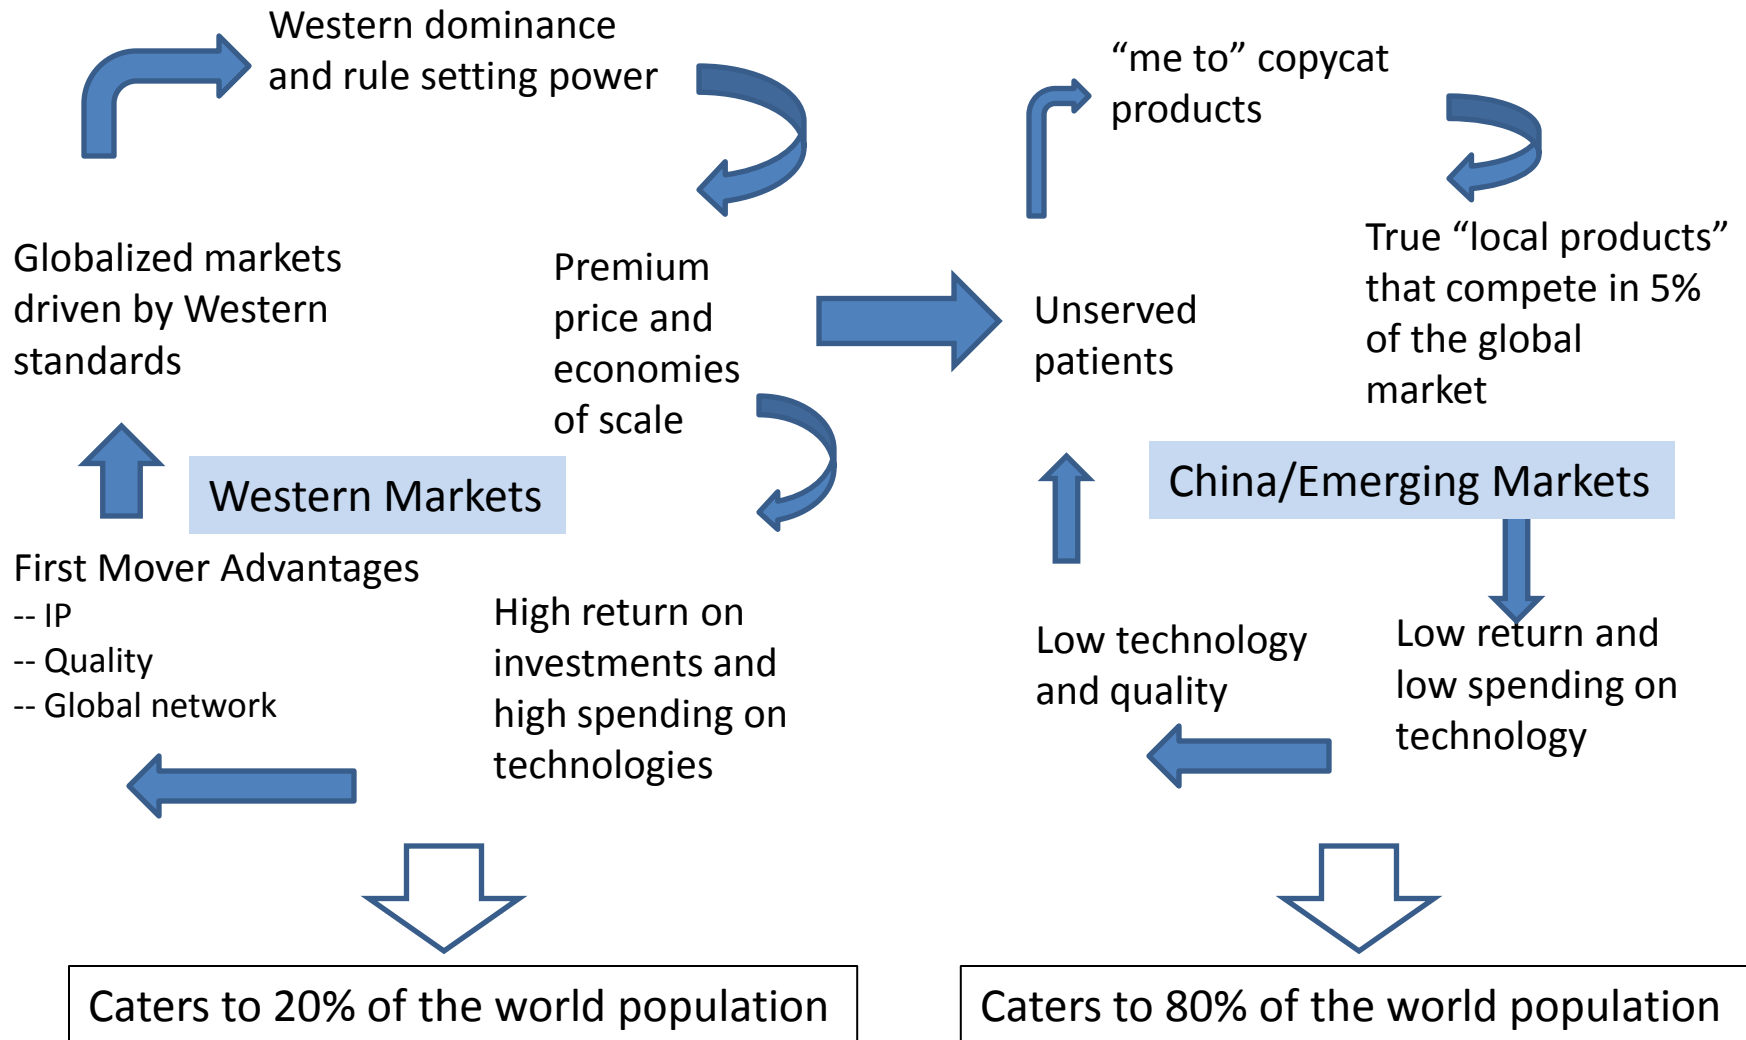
Western dominance and rule setting power

Globalized markets driven by Western standards

Premium price and economies of scale

Western Markets

First Mover Advantages
-- IP
-- Quality
-- Global network

High return on investments and high spending on technologies

Caters to 20% of the world population

“me to” copycat products

True “local products” that compete in 5% of the global market

Unserved patients

China/Emerging Markets

Low technology and quality

Low return and low spending on technology

Caters to 80% of the world population